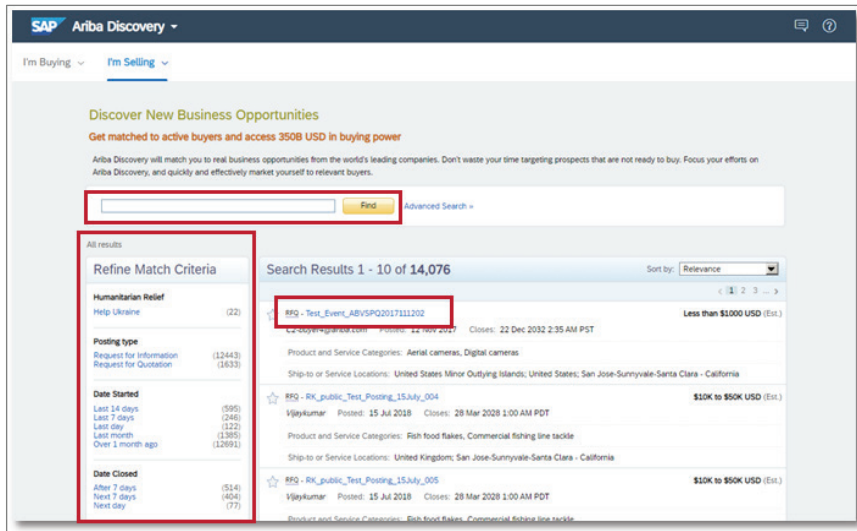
SAP Ariba Discovery

I'm Buying I'm Selling

Discover New Business Opportunities

Get matched to active buyers and access 350B USD in buying power

Ariba Discovery will match you to real business opportunities from the world's leading companies. Don't waste your time targeting prospects that are not ready to buy. Focus your efforts on Ariba Discovery, and quickly and effectively market yourself to relevant buyers.

Find Advanced Search »

All results

Refine Match Criteria

Humanitarian Relief
Help Ukraine (22)

Posting type
Request for Information (12443)
Request for Quotation (1633)

Date Started
Last 14 days (595)
Last 7 days (246)
Last day (122)
Last month (1385)
Over 1 month ago (12691)

Date Closed
After 7 days (514)
Next 7 days (404)
Next day (77)

Search Results 1 - 10 of 14,076

Sort by: Relevance

1 2 3 ... >

RFQ - Test_Event_ABVSPQ2017111202
C1-buyer4@ariba.com Posted: 12 Nov 2017 Closes: 22 Dec 2032 2:35 AM PST
Less than $1000 USD (Est.)
Product and Service Categories: Aerial cameras, Digital cameras
Ship-to or Service Locations: United States Minor Outlying Islands; United States; San Jose-Sunnyvale-Santa Clara - California

RFQ - RK_public_Test_Posting_15July_004
Vijaykumar Posted: 15 Jul 2018 Closes: 28 Mar 2028 1:00 AM PDT
$10K to $50K USD (Est.)
Product and Service Categories: Fish food flakes, Commercial fishing line tackle
Ship-to or Service Locations: United Kingdom; San Jose-Sunnyvale-Santa Clara - California

RFQ - RK_public_Test_Posting_15July_005
Vijaykumar Posted: 15 Jul 2018 Closes: 28 Mar 2028 1:00 AM PDT
$10K to $50K USD (Est.)
Product and Service Categories: Fish food flakes, Commercial fishing line tackle